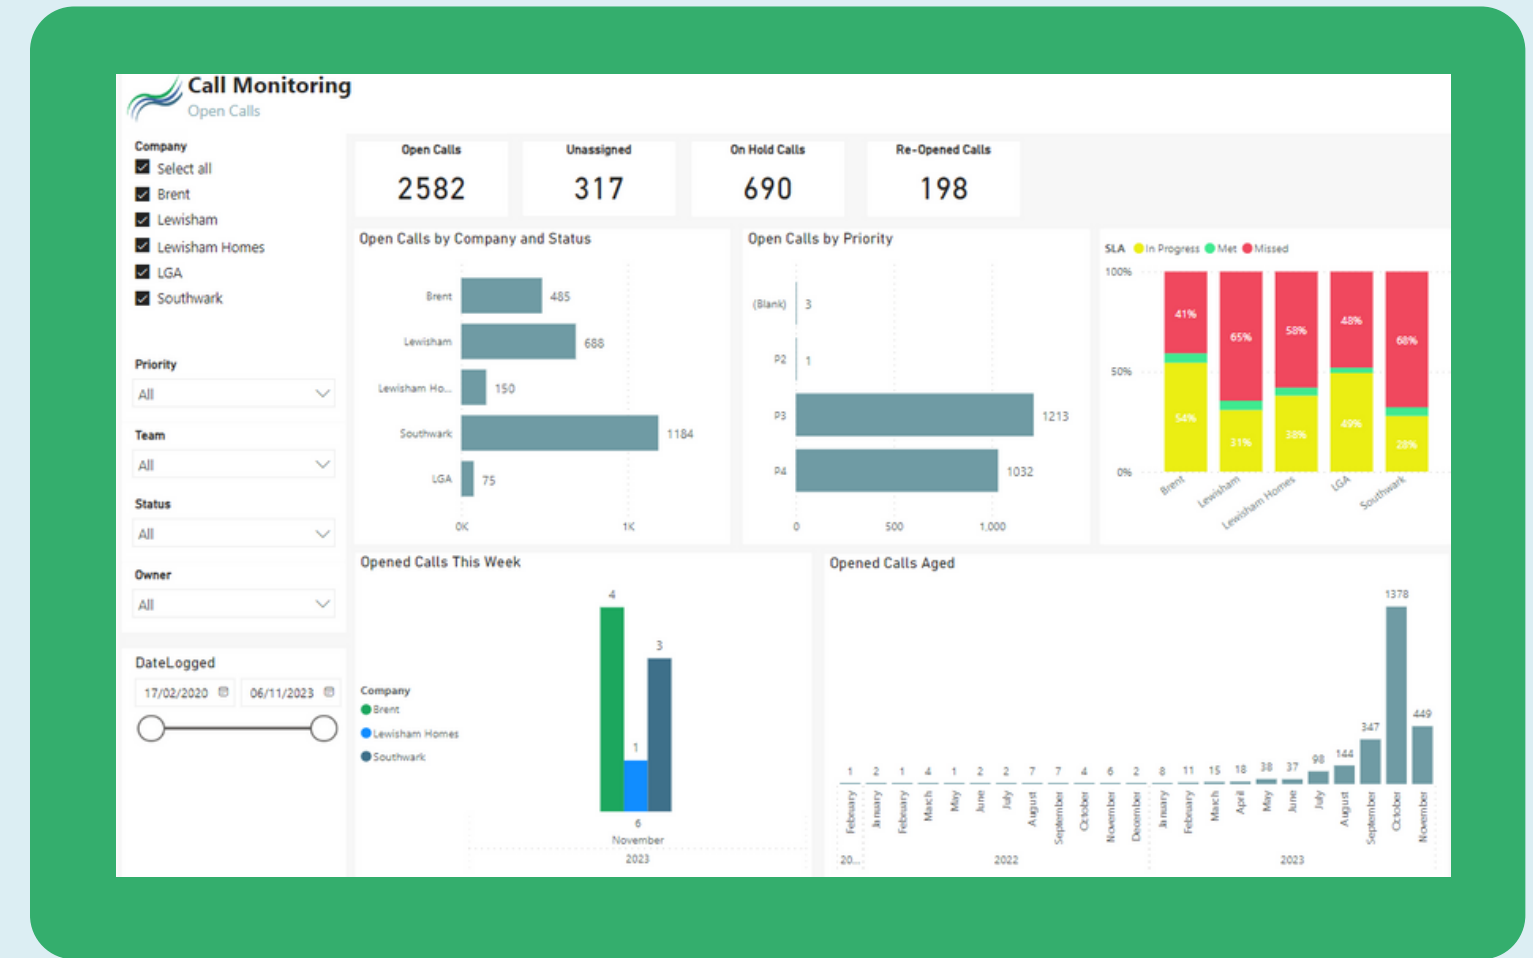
Call Monitoring
Open Calls

Company
Select all
Brent
Lewisham
Lewisham Homes
LGA
Southwark

Priority
All

Team
All

Status
All

Owner
All

DateLogged
17/02/2020
06/11/2023

Open Calls
2582

Unassigned
317

On Hold Calls
690

Re-Opened Calls
198

Open Calls by Company and Status

| | |
|---|---|
| Brent | 485 |
| Lewisham | 688 |
| Lewisham Ho... | 150 |
| Southwark | 1184 |
| LGA | 75 |

0K 1K

Open Calls by Priority

| | |
|---|---|
| (Blank) | 3 |
| P2 | 1 |
| P3 | 1213 |
| P4 | 1032 |

0 500 1,000

SLA In Progress Met Missed
100%
50%
0%

| | Brent | Lewisham | Lewisham Homes | LGA | Southwark |
|---|---|---|---|---|---|
| Missed | 41% | 65% | 58% | 48% | 68% |
| In Progress | 54% | 31% | 38% | 49% | 28% |

Opened Calls This Week
Company
Brent
Lewisham Homes
Southwark
4
1
3
6
November
2023

Opened Calls Aged

| 1 | 2 | 1 | 4 | 1 | 2 | 2 | 7 | 7 | 4 | 6 | 2 | 8 | 11 | 15 | 18 | 38 | 37 | 98 | 144 | 347 | 1378 | 449 |
|---|---|---|---|---|---|---|---|---|---|---|---|---|---|---|---|---|---|---|---|---|---|---|
| February | January | February | March | May | June | July | August | September | October | November | December | January | February | March | April | May | June | July | August | September | October | November |

20... 2022 2023